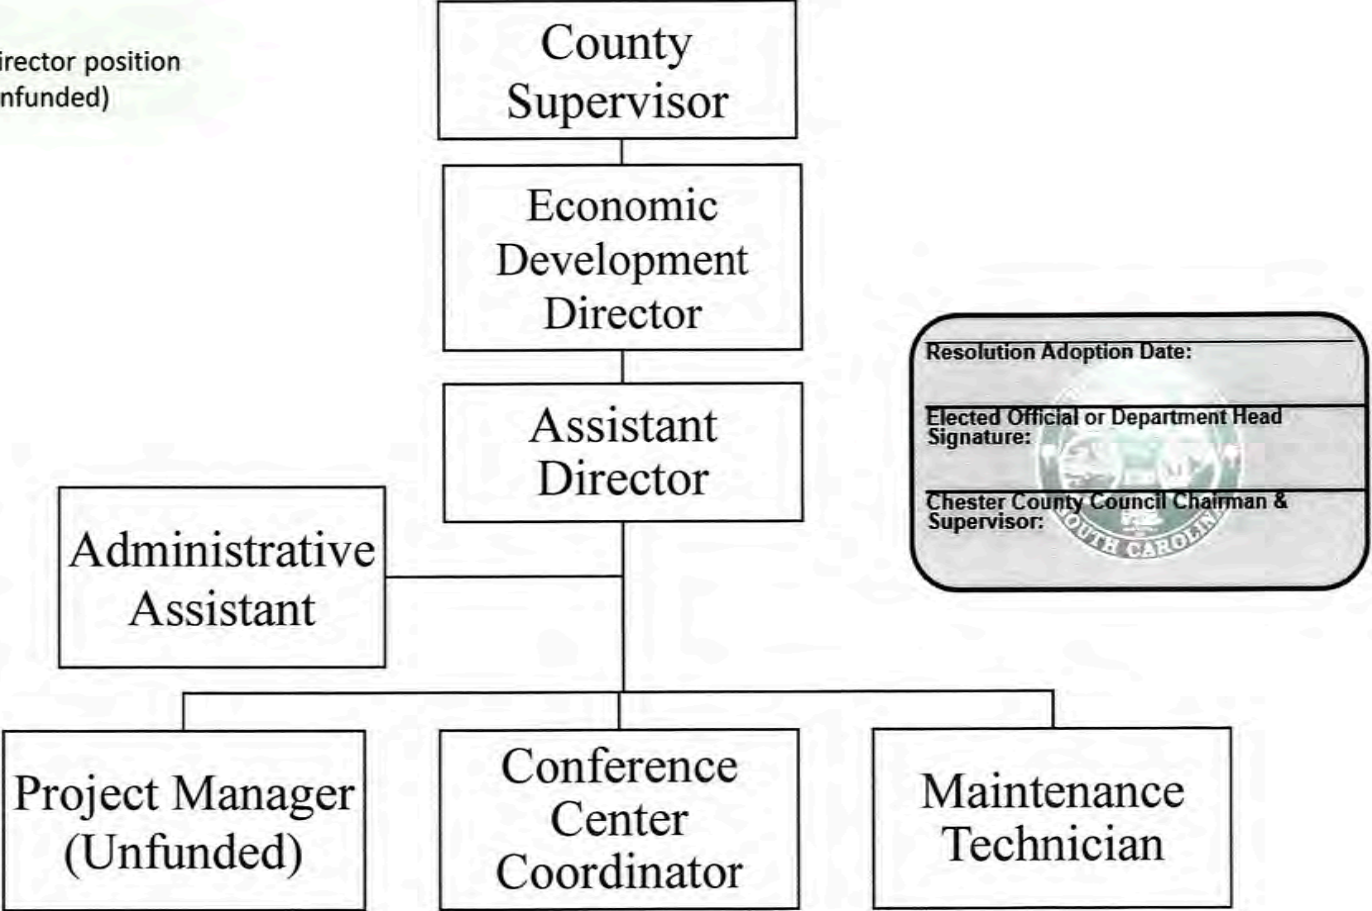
irector position
nfunded)

County Supervisor

Economic Development Director

Assistant Director

Administrative Assistant

Resolution Adoption Date:

Elected Official or Department Head Signature:

Chester County Council Chairman & Supervisor:

SOUTH CAROLINA

Project Manager (Unfunded)

Conference Center Coordinator

Maintenance Technician